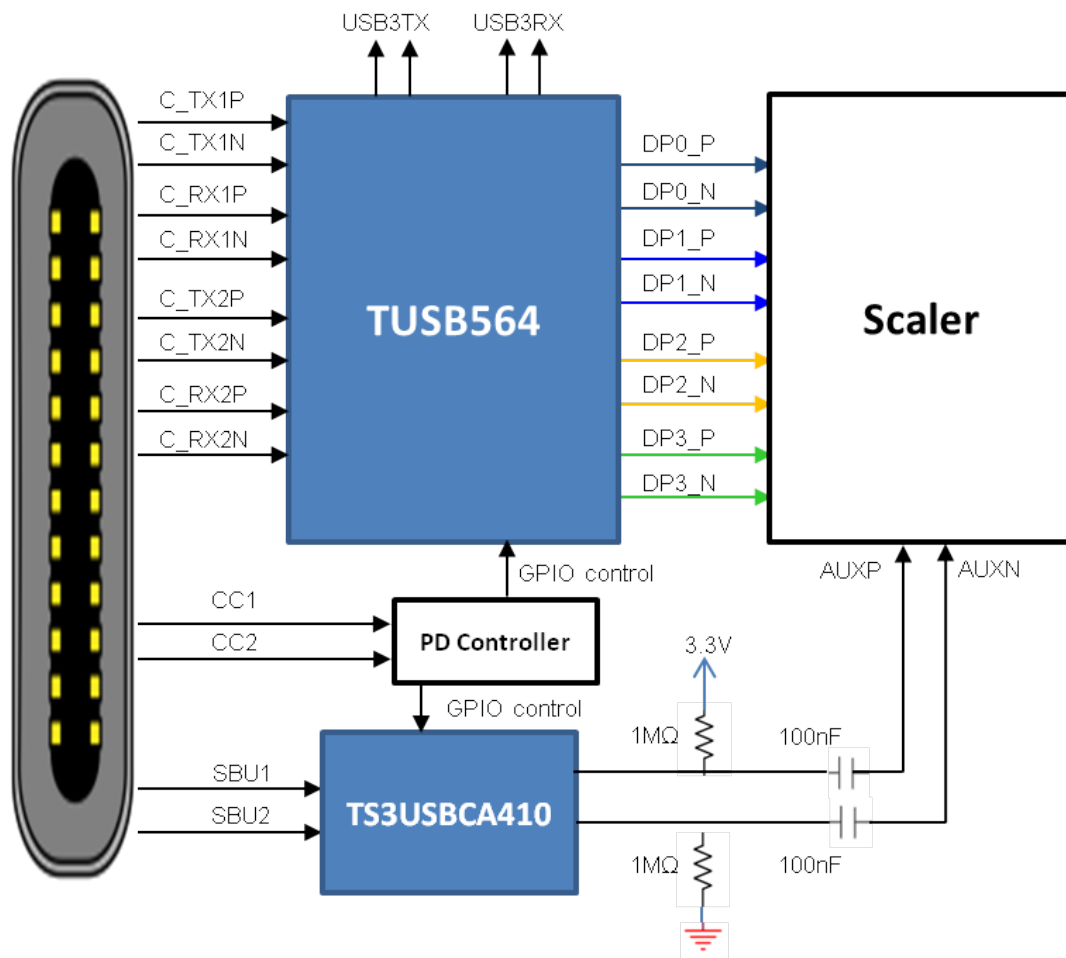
USB3TX
USB3RX
C_TX1P
C_TX1N
C_RX1P
C_RX1N
C_TX2P
C_TX2N
C_RX2P
C_RX2N
TUSB564
DP0_P
DP0_N
DP1_P
DP1_N
DP2_P
DP2_N
DP3_P
DP3_N
Scaler
GPIO control
AUXP
AUXN
CC1
CC2
PD Controller
3.3V
GPIO control
1MΩ
100nF
SBU1
SBU2
TS3USBCA410
1MΩ
100nF